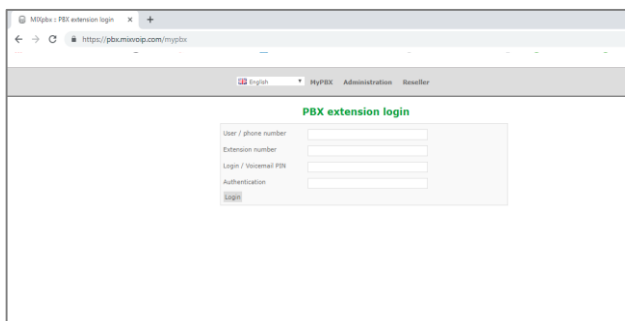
MIXpbx :: PBX extension login ×  +

https://pbx.mixvoip.com/mypbx

English MyPBX Administration Reseller

PBX extension login

User / phone number
Extension number
Login / Voicemail PIN
Authentication
Login